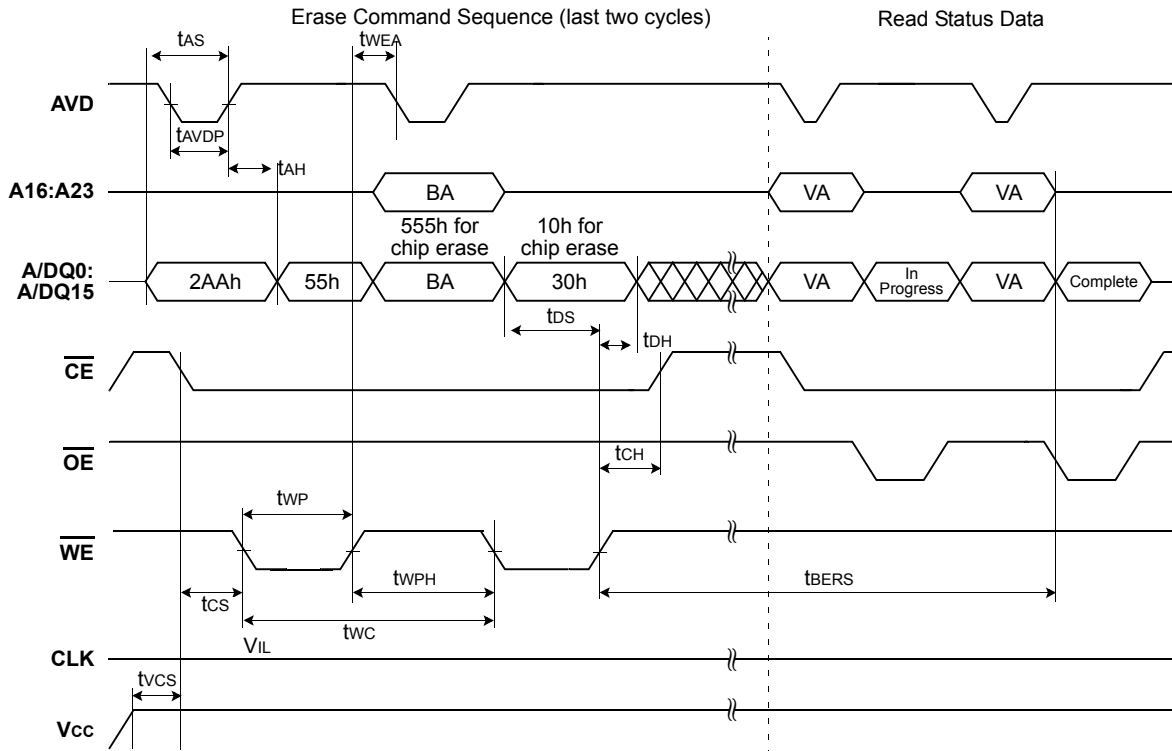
Erase Command Sequence (last two cycles)

Read Status Data

$t_{AS}$

$t_{WEA}$

AVD

$t_{AVDP}$

$t_{AH}$

A16:A23

BA

VA

VA

555h for chip erase

10h for chip erase

A/DQ0: A/DQ15

2AAh

55h

BA

30h

VA

In Progress

VA

Complete

$t_{DS}$

$t_{DH}$

$\overline{CE}$

$\overline{OE}$

$t_{CH}$

$t_{WP}$

$\overline{WE}$

$t_{WPH}$

$t_{BERS}$

$t_{CS}$

$t_{WC}$

$V_{IL}$

CLK

$t_{VCS}$

$V_{CC}$